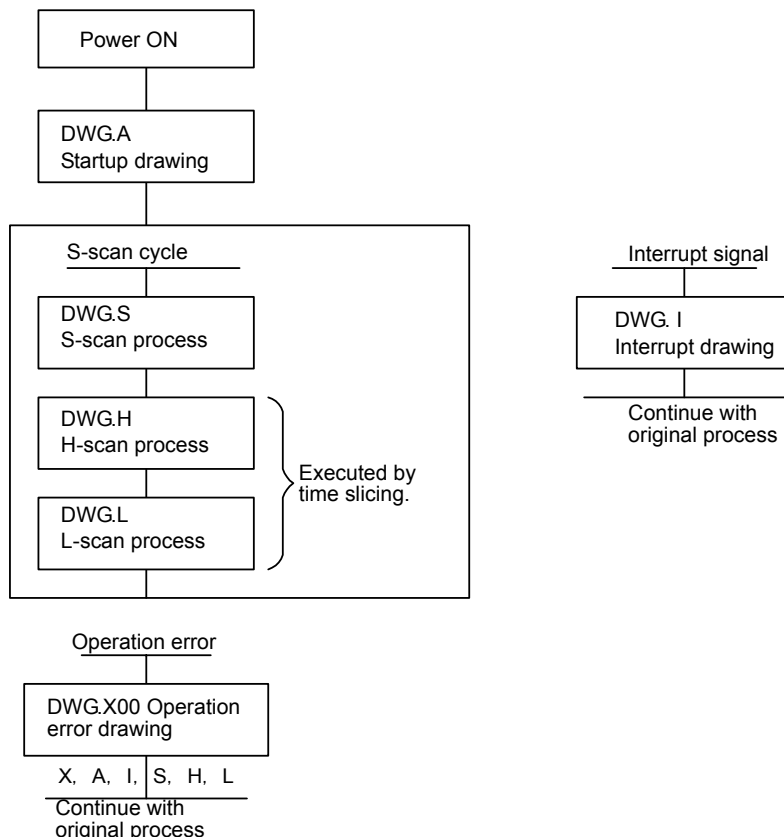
Power ON

DWG.A
Startup drawing

S-scan cycle

DWG.S
S-scan process

DWG.H
H-scan process

DWG.L
L-scan process

Executed by time slicing.

Interrupt signal

DWG. I
Interrupt drawing

Continue with original process

Operation error

DWG.X00 Operation error drawing

X, A, I, S, H, L

Continue with original process